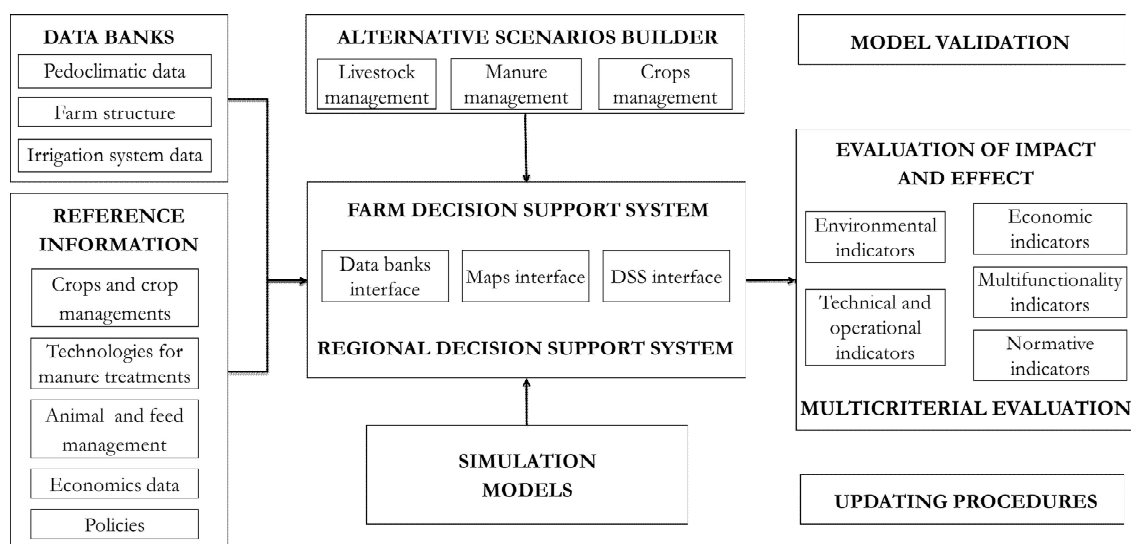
DATA BANKS
Pedoclimatic data
Farm structure
Irrigation system data

REFERENCE INFORMATION
Crops and crop managements
Technologies for manure treatments
Animal and feed management
Economics data
Policies

ALTERNATIVE SCENARIOS BUILDER
Livestock management
Manure management
Crops management

FARM DECISION SUPPORT SYSTEM
Data banks interface
Maps interface
DSS interface
REGIONAL DECISION SUPPORT SYSTEM

SIMULATION MODELS

MODEL VALIDATION

EVALUATION OF IMPACT AND EFFECT
Environmental indicators
Economic indicators
Multifunctionality indicators
Technical and operational indicators
Normative indicators
MULTICRITERIAL EVALUATION

UPDATING PROCEDURES